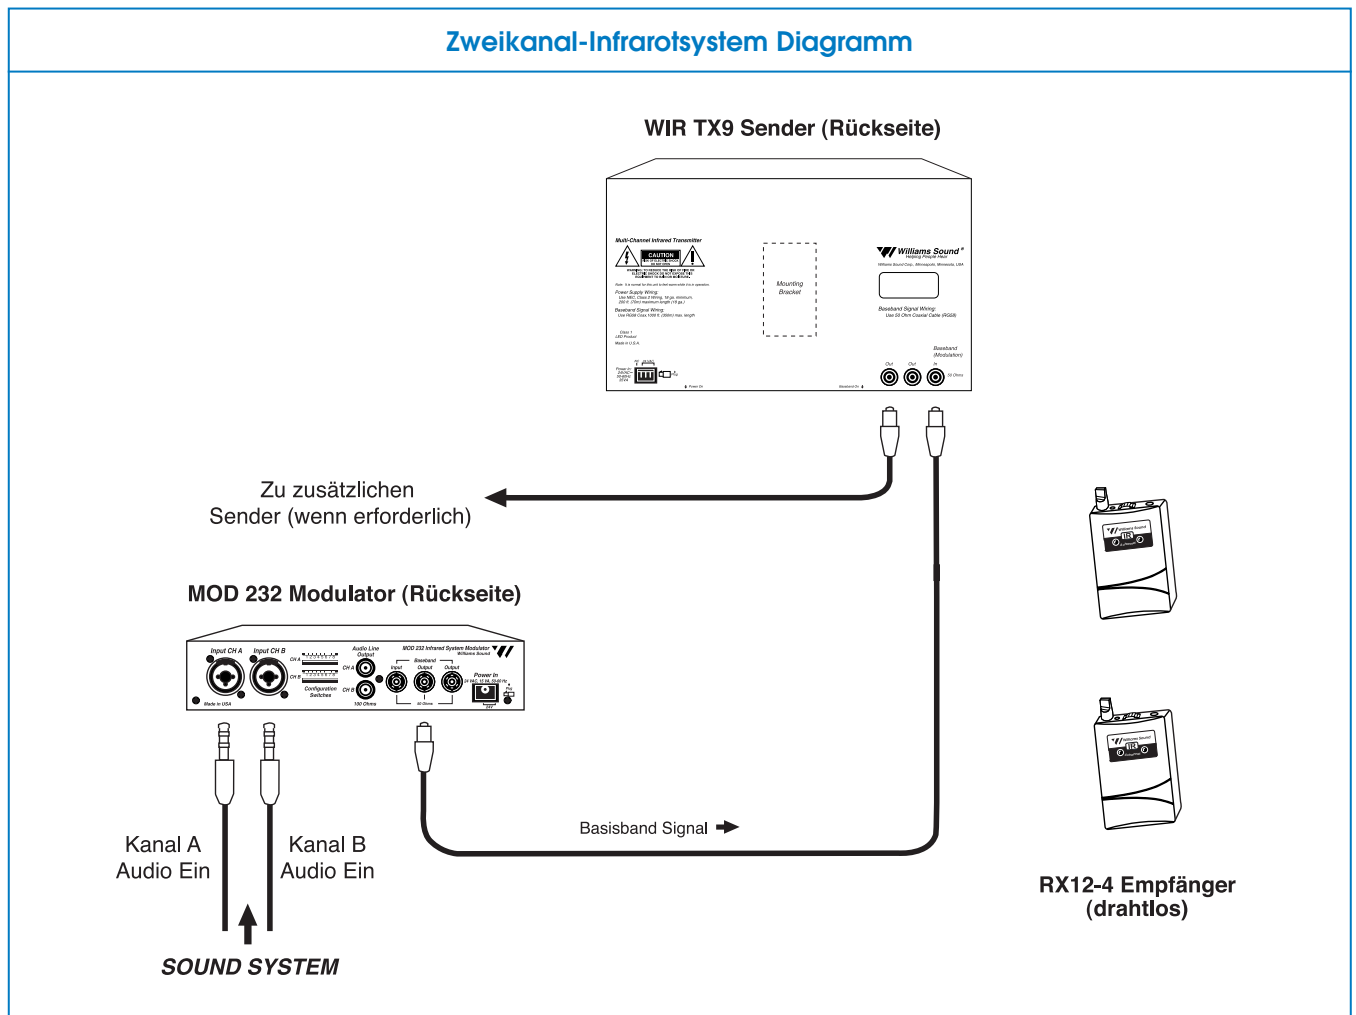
Zweikanal-Infrarotsystem Diagramm

WIR TX9 Sender (Rückseite)

Multi-Channel Infrared Transmitter

CAUTION

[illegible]

Power Supply Wiring:

Baseband Signal Wiring:

Class 1 LED Product

Made in U.S.A.

Mounting Bracket

Williams Sound

Hearing People Hear

Williams Sound Corp., Minneapolis, Minnesota, USA

Baseband Signal Wiring: Use 50 Ohm Coaxial Cable (RG58)

Baseband (Modulation)

Out Out In

50 Ohms

Power On

Baseband On

Zu zusätzlichen Sender (wenn erforderlich)

MOD 232 Modulator (Rückseite)

Input CH A Input CH B

CH A CH B

Configuration Switches

Audio Line Output

CH A CH B

150 Ohms

MOD 232 Infrared System Modulator

Williams Sound

Baseband

Input Output Output

50 Ohms

Power In

Made in USA

Kanal A Audio Ein

Kanal B Audio Ein

SOUND SYSTEM

Basisband Signal

Williams Sound

IR

Williams Sound

IR

RX12-4 Empfänger (drahtlos)